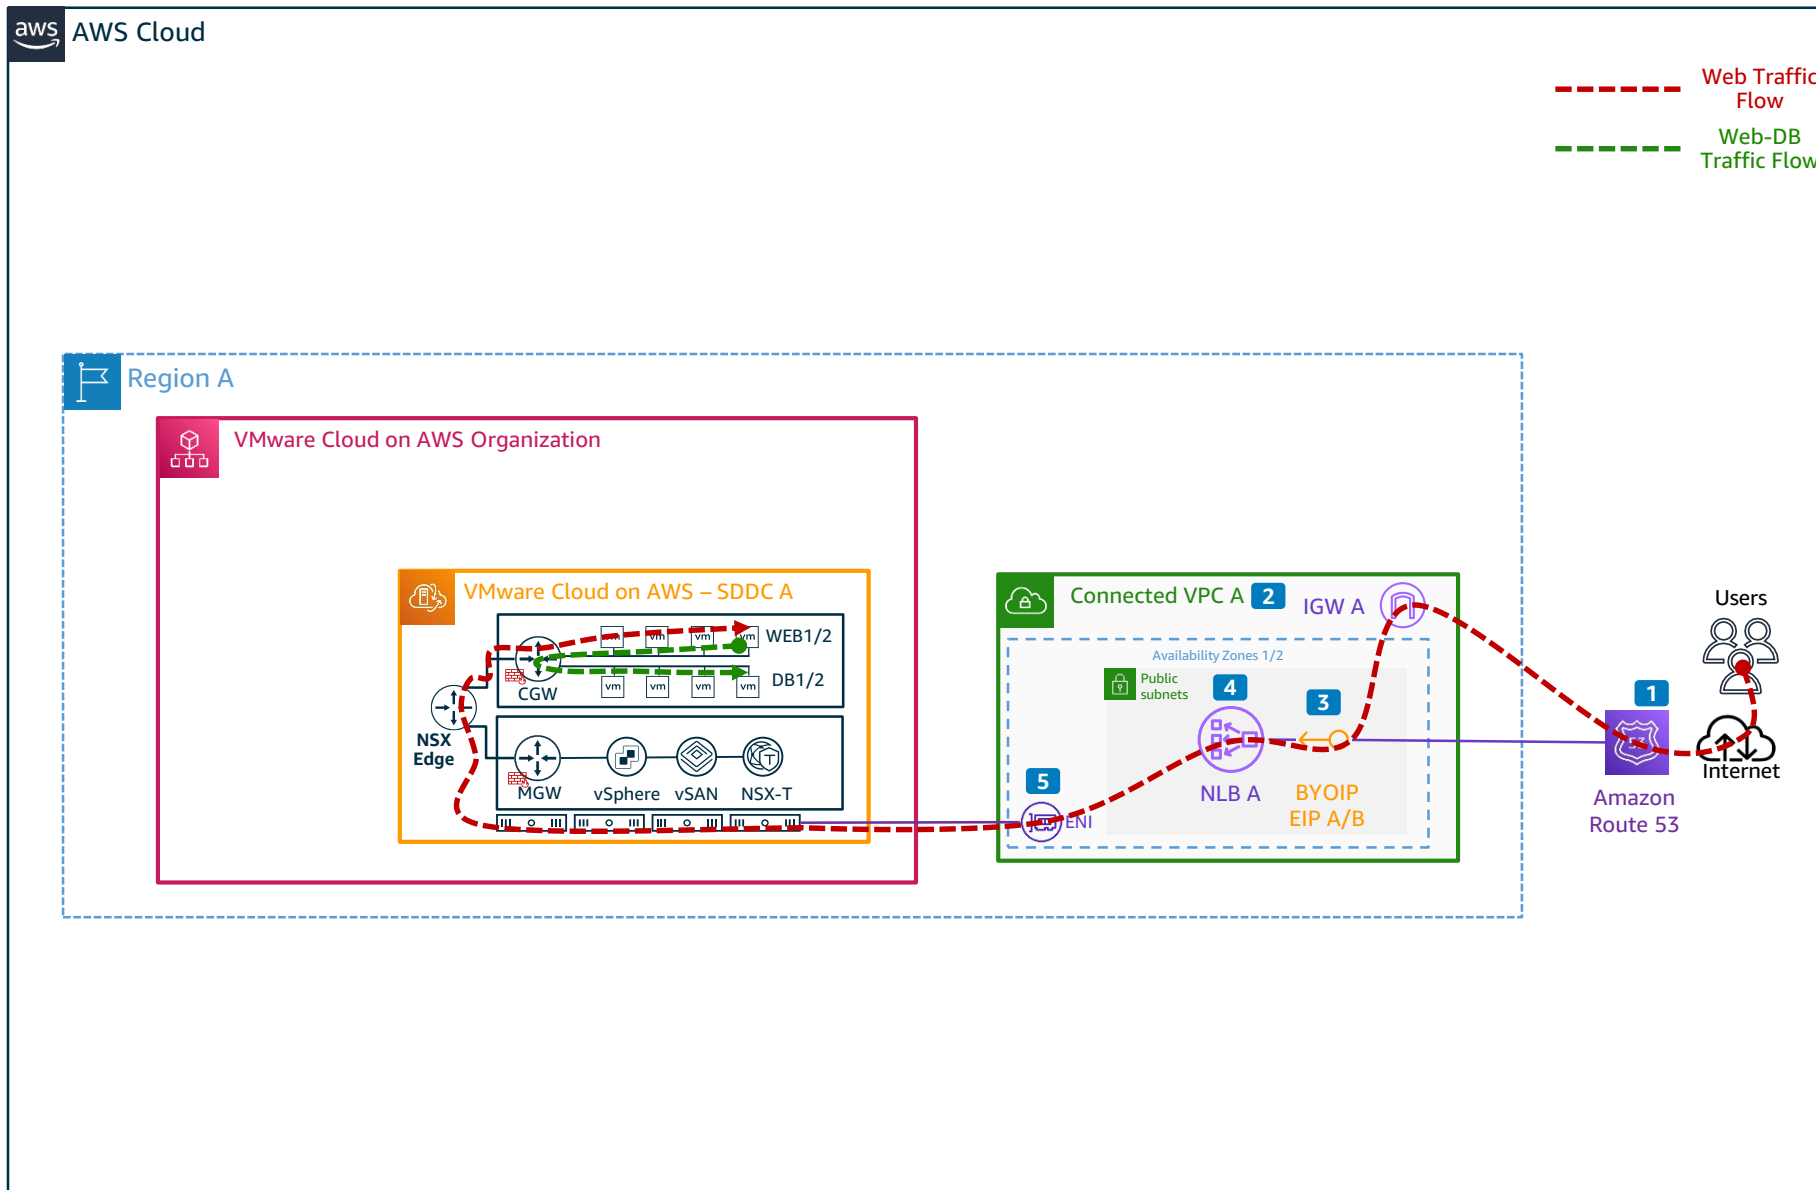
aws AWS Cloud

Web Traffic Flow

Web-DB Traffic Flow

Region A

VMware Cloud on AWS Organization

VMware Cloud on AWS – SDDC A

vm vm vm vm WEB1/2

vm vm vm vm DB1/2

CGW

NSX Edge

MGW vSphere vSAN NSX-T

Connected VPC A 2 IGW A

Availability Zones 1/2

Public subnets

4

3

NLB A

BYOIP EIP A/B

5

ENI

Users

1

Internet

Amazon Route 53